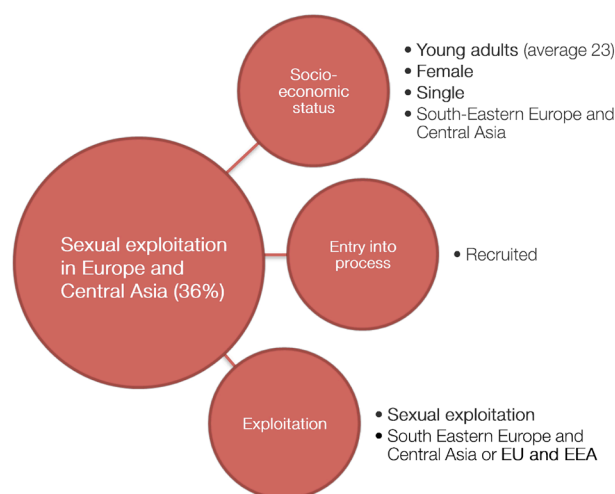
Sexual exploitation in Europe and Central Asia (36%)

Socio-economic status

• Young adults (average 23)
• Female
• Single
• South-Eastern Europe and Central Asia

Entry into process

• Recruited

Exploitation

• Sexual exploitation
• South Eastern Europe and Central Asia or EU and EEA